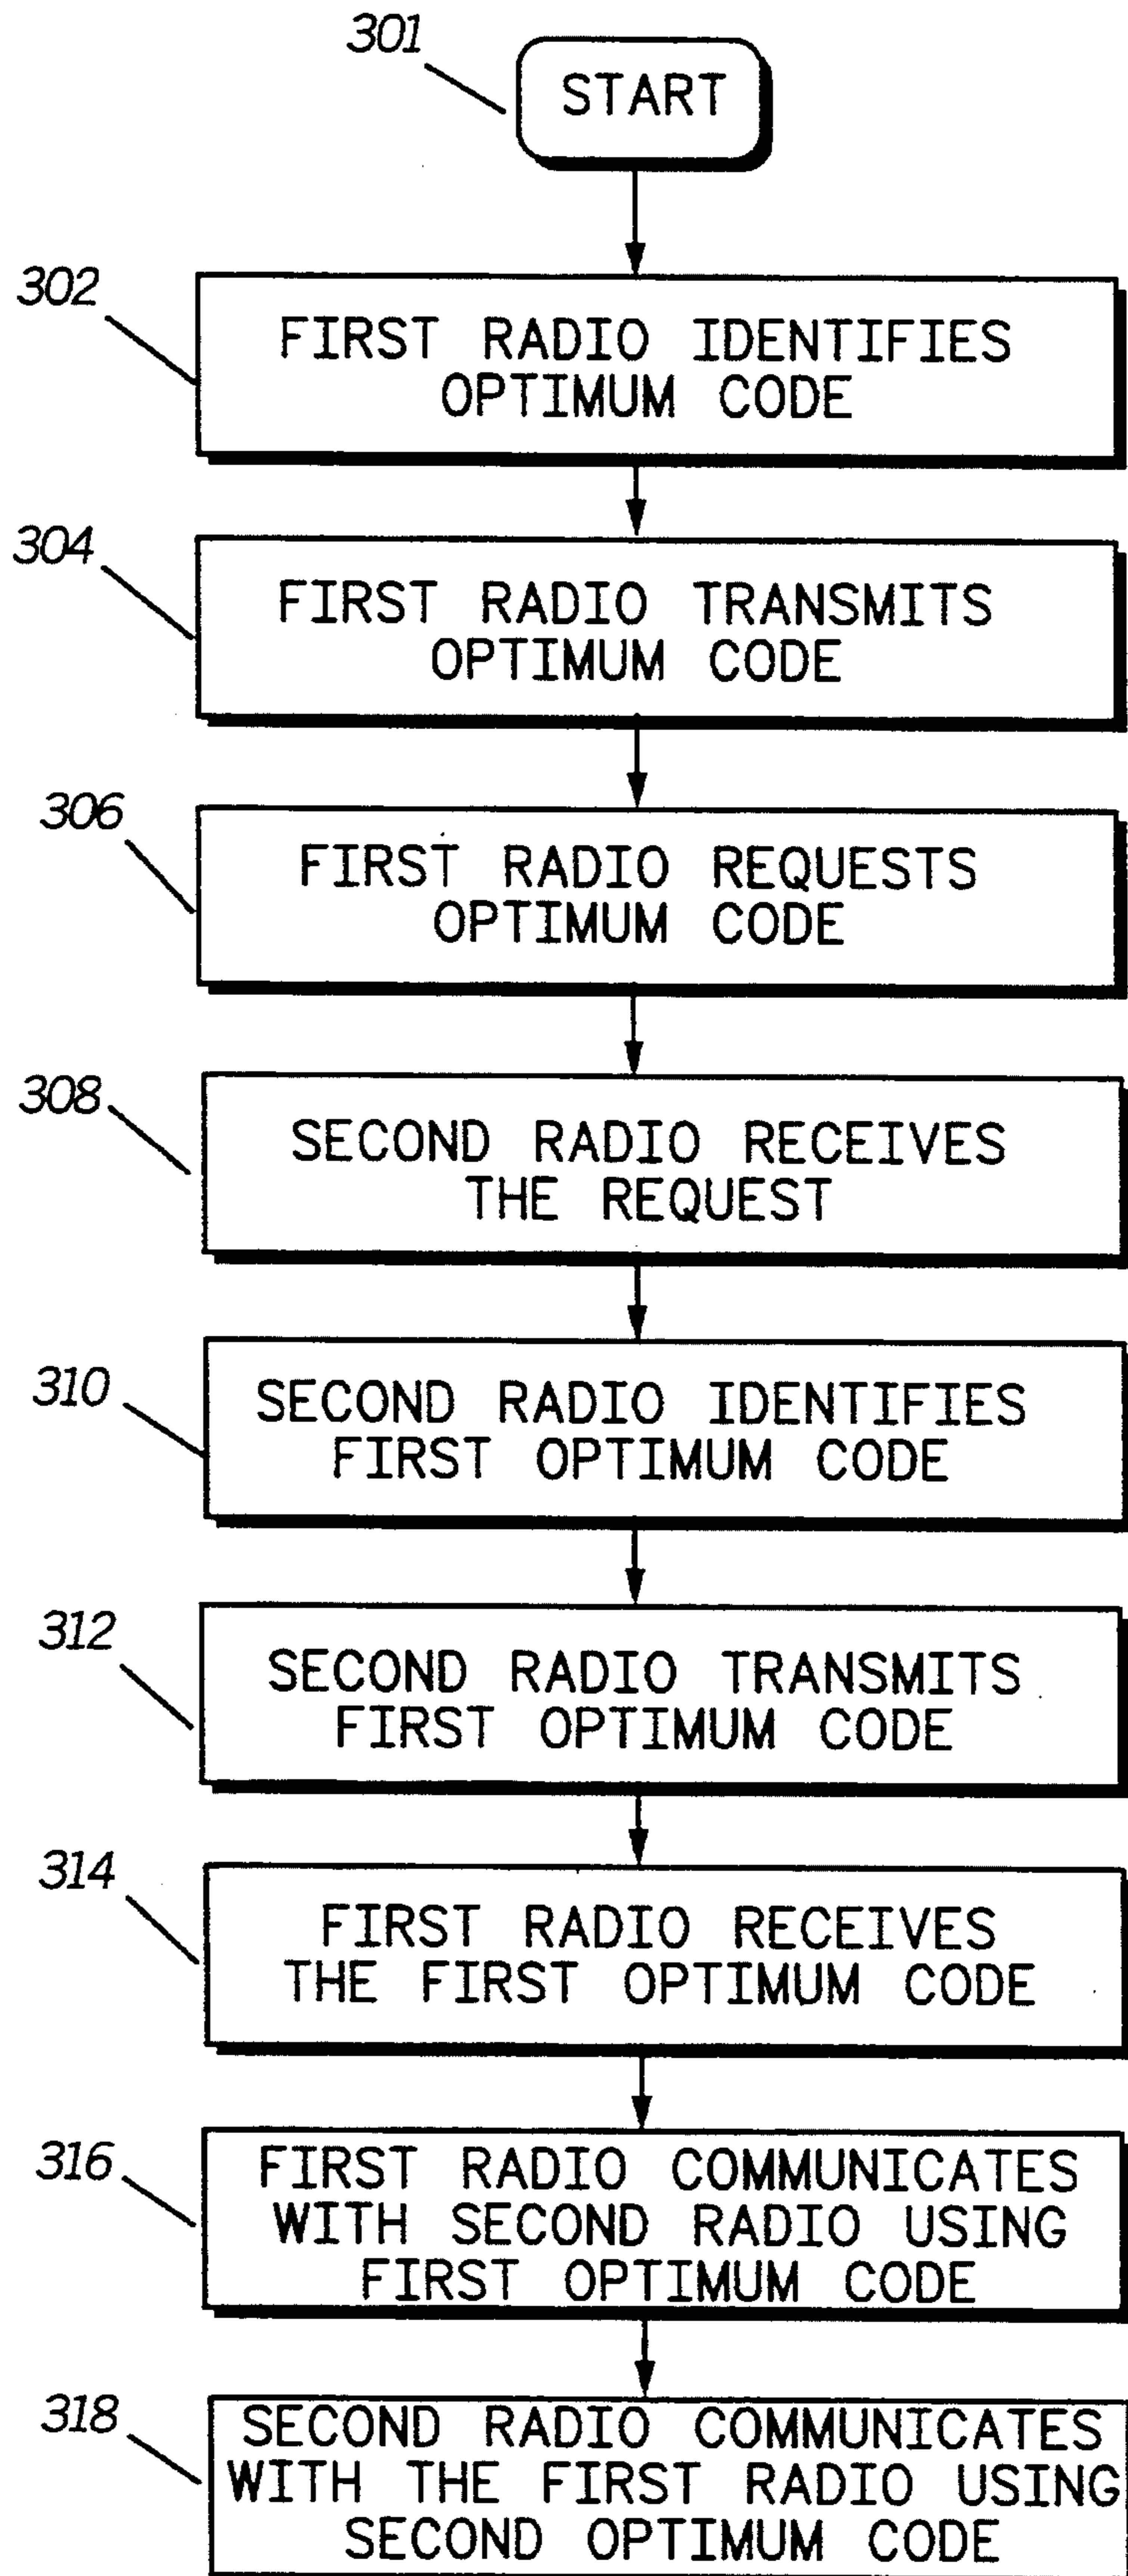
301
START

302
FIRST RADIO IDENTIFIES OPTIMUM CODE

304
FIRST RADIO TRANSMITS OPTIMUM CODE

306
FIRST RADIO REQUESTS OPTIMUM CODE

308
SECOND RADIO RECEIVES THE REQUEST

310
SECOND RADIO IDENTIFIES FIRST OPTIMUM CODE

312
SECOND RADIO TRANSMITS FIRST OPTIMUM CODE

314
FIRST RADIO RECEIVES THE FIRST OPTIMUM CODE

316
FIRST RADIO COMMUNICATES WITH SECOND RADIO USING FIRST OPTIMUM CODE

318
SECOND RADIO COMMUNICATES WITH THE FIRST RADIO USING SECOND OPTIMUM CODE